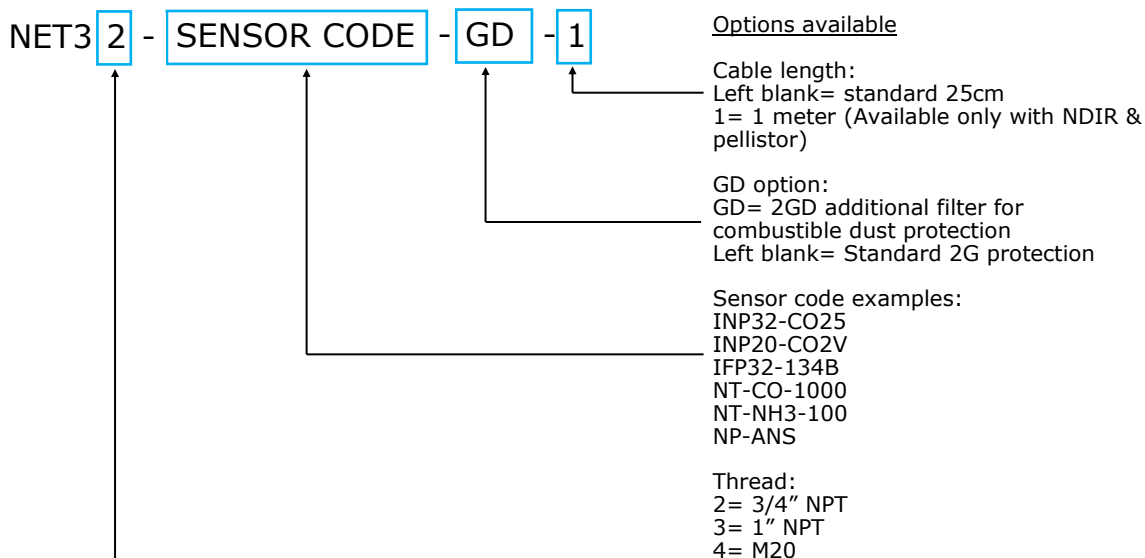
NET3 2 - SENSOR CODE - GD - 1

Options available

Cable length:
Left blank= standard 25cm
1= 1 meter (Available only with NDIR & pellistor)

GD option:
GD= 2GD additional filter for combustible dust protection
Left blank= Standard 2G protection

Sensor code examples:
INP32-CO25
INP20-CO2V
IFP32-134B
NT-CO-1000
NT-NH3-100
NP-ANS

Thread:
2= 3/4” NPT
3= 1” NPT
4= M20